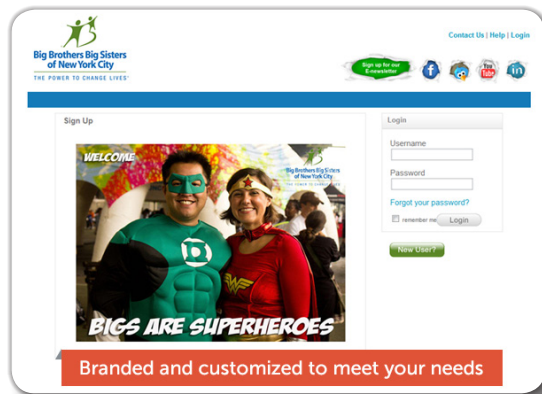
Big Brothers Big Sisters of New York City
THE POWER TO CHANGE LIVES

Contact Us | Help | Login

Sign up for our E-newsletter

Sign Up

WELCOME

Big Brothers Big Sisters of New York City

BIGS ARE SUPERHEROES

Login

Username

Password

Forgot your password?

remember me

Login

New User?

Branded and customized to meet your needs